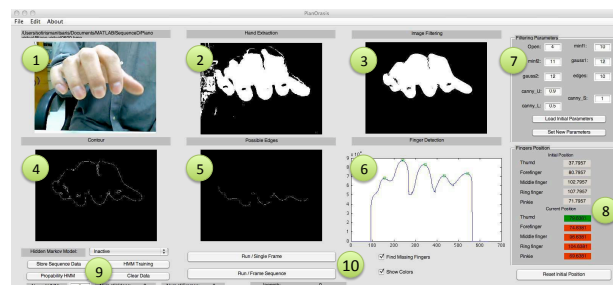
PianOrasis

File Edit About

/Users/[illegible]/Documents/MATLAB/Sequence/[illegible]

1

Hand Extraction

2

Image Filtering

3

Filtering Parameters

Open: 4

minH: 10

minB: 11

gauss1: 18

gauss2: 18

edges: 10

canny_U: 0.9

canny_D: 1

canny_L: 0.6

7

Load Initial Parameters

Set New Parameters

Contour

4

Possible Edges

5

Finger Detection

6

Fingers Position

Initial Position

Thumb 37.7857

Forefinger 80.7857

Middle finger 102.7857

Ring finger 107.7857

Pinkie 71.7857

Current Position

Thumb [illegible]

Forefinger 75.8381

Middle finger 95.8381

Ring finger 106.8381

Pinkie 50.8381

8

Hidden Markov Model Inactive

Store Sequence Data

HMM Training

Propability HMM

Clear Data

9

Run / Single Frame

Run / Frame Sequence

10

Find Missing Fingers

Show Colors

Reset Initial Position

0 100 200 300 400 500 600 700 800